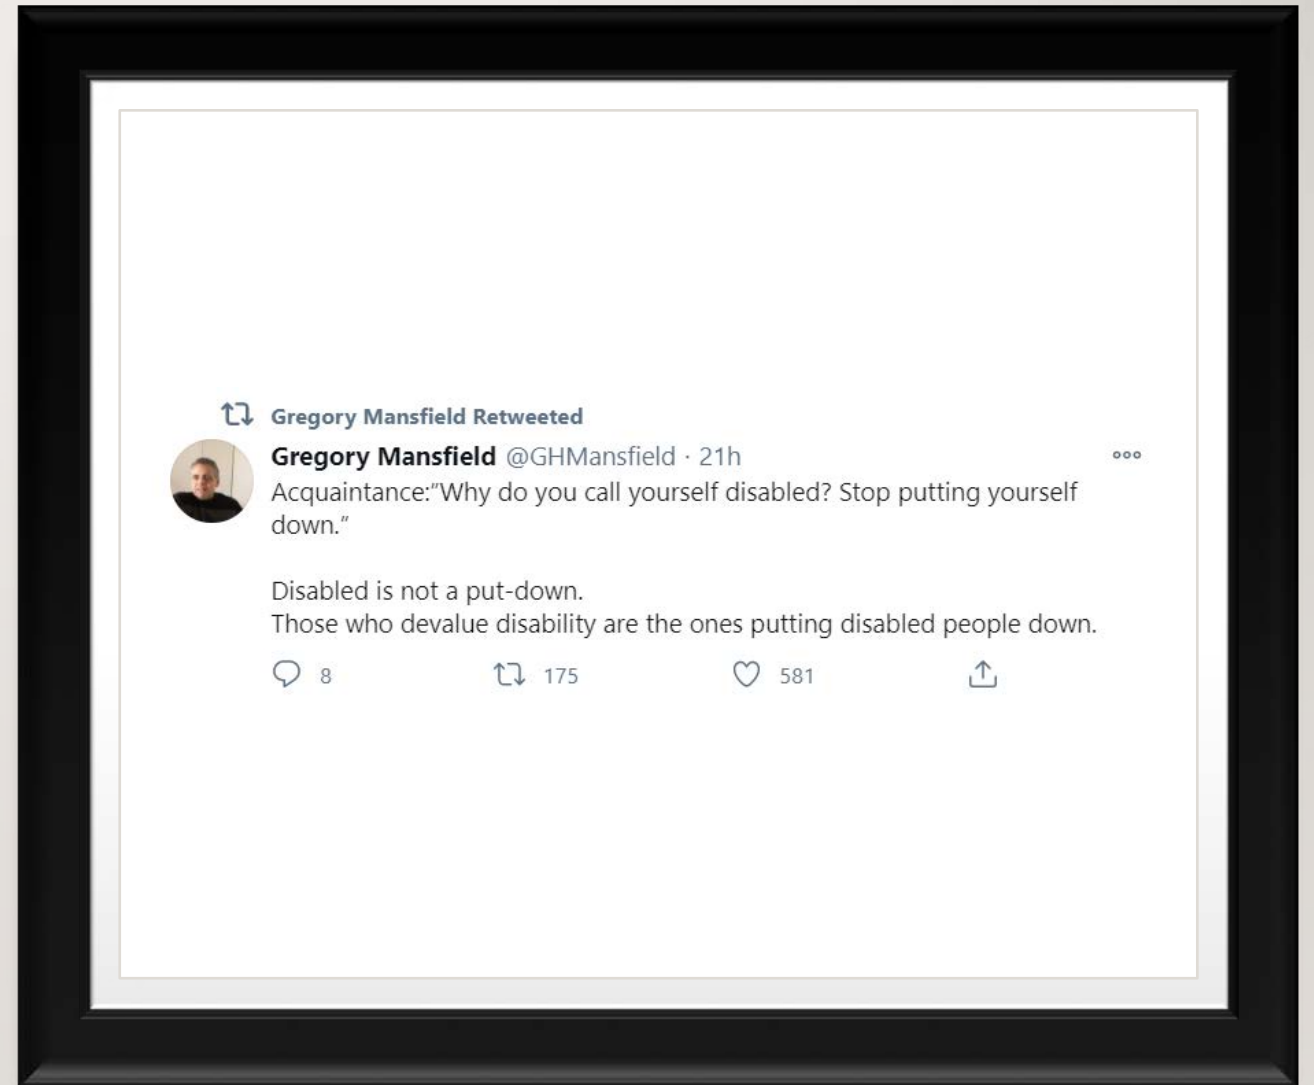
Gregory Mansfield Retweeted

Gregory Mansfield @GHMansfield · 21h

Acquaintance:"Why do you call yourself disabled? Stop putting yourself down."

Disabled is not a put-down.
Those who devalue disability are the ones putting disabled people down.

8 175 581